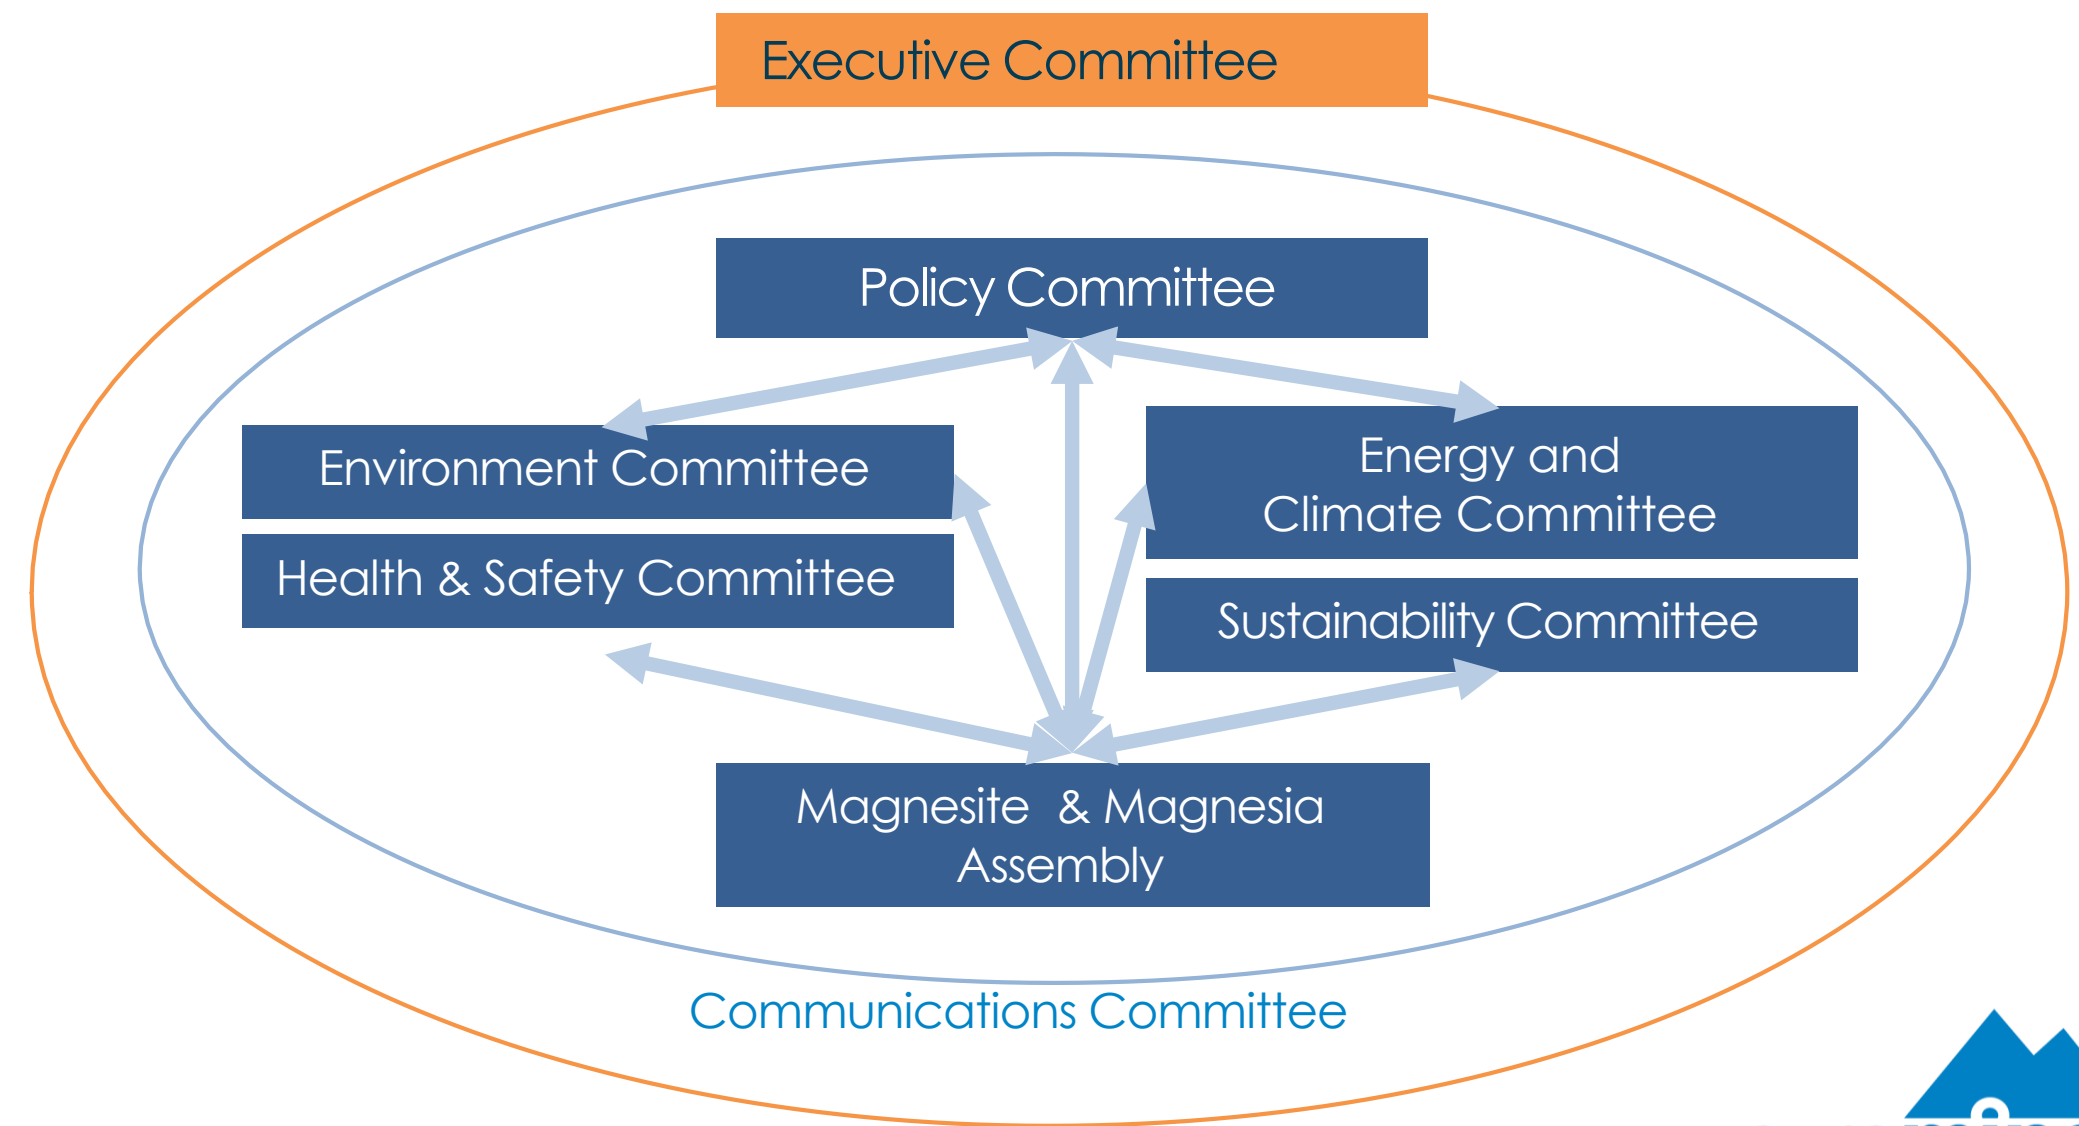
Executive Committee

Policy Committee

Environment Committee

Health & Safety Committee

Energy and Climate Committee

Sustainability Committee

Magnesite & Magnesia Assembly

Communications Committee